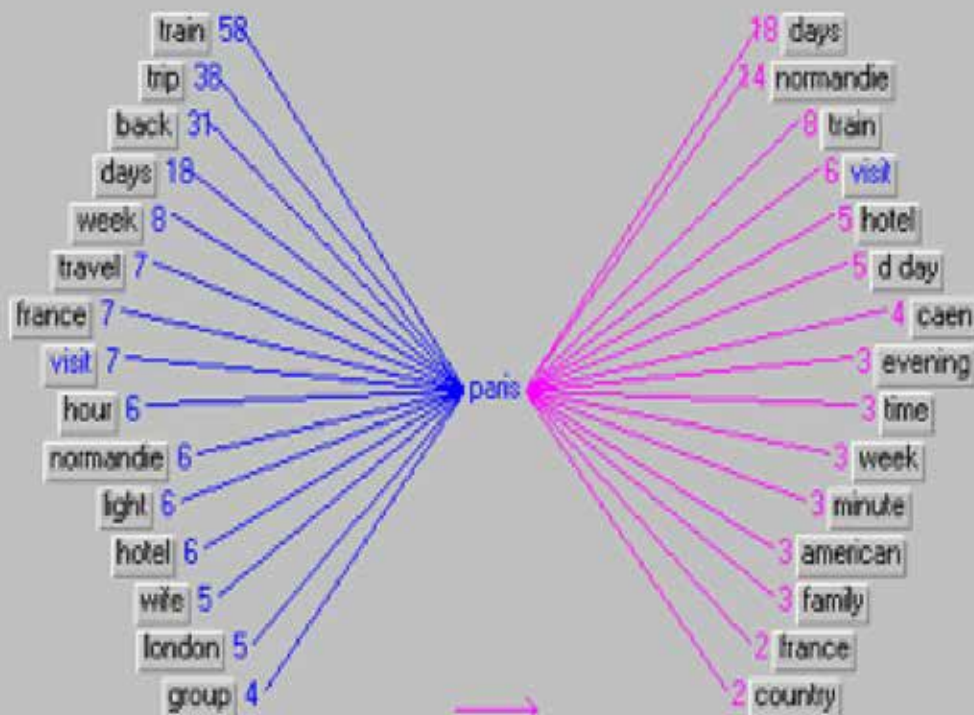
train 58
trip 38
back 31
days 18
week 8
travel 7
france 7
visit 7
hour 6
normandie 6
flight 6
hotel 6
wife 5
london 5
group 4

paris

18 days
14 normandie
8 train
6 visit
5 hotel
5 d day
4 caen
3 evening
3 time
3 week
3 minute
3 american
3 family
2 france
2 country